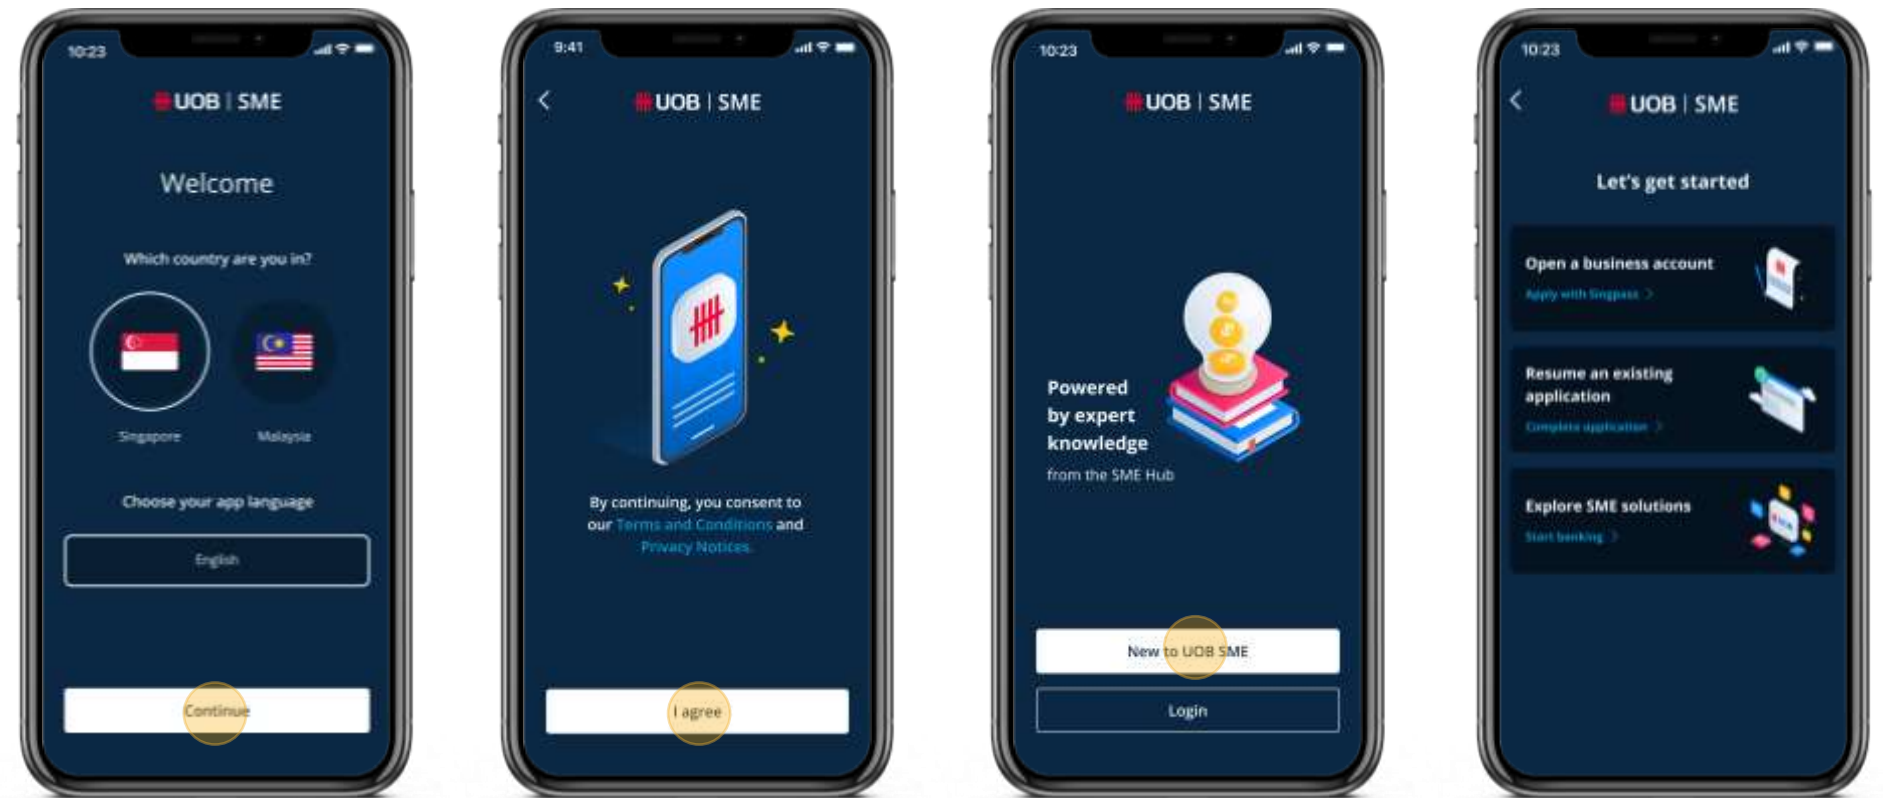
10:23

UOB | SME

Welcome

Which country are you in?

Singapore

Malaysia

Choose your app language

English

Continue

9:41

UOB | SME

By continuing, you consent to our Terms and Conditions and Privacy Notices.

I agree

10:23

UOB | SME

Powered by expert knowledge

from the SME Hub

New to UOB SME

Login

10:23

UOB | SME

Let's get started

Open a business account

Apply with Singpass

Resume an existing application

Complete application

Explore SME solutions

Start banking